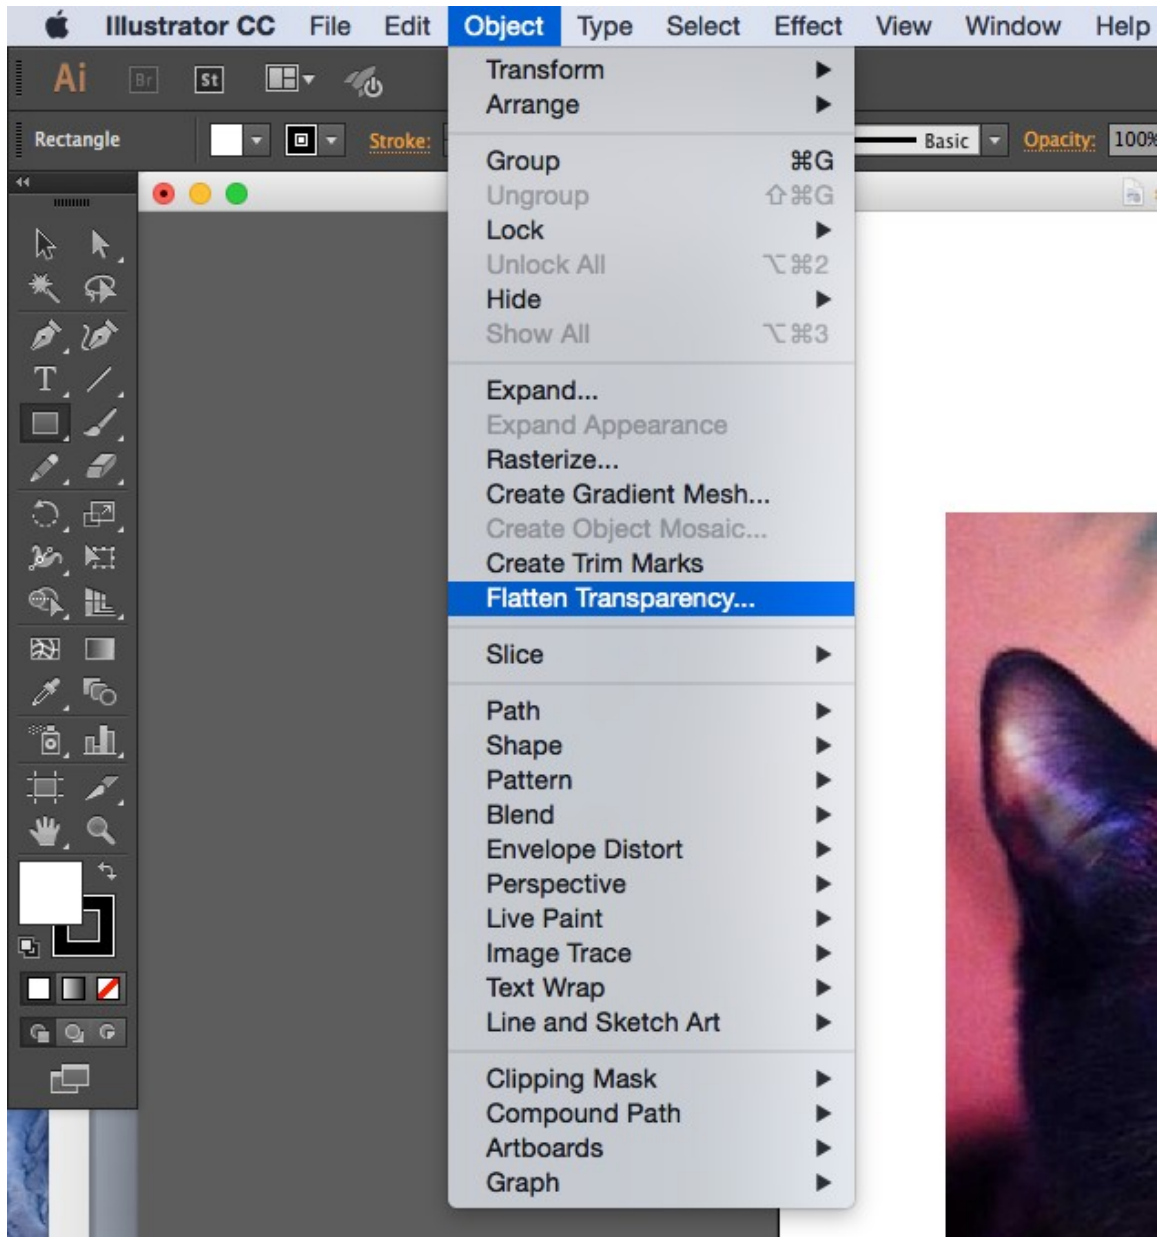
Illustrator CC File Edit Object Type Select Effect View Window Help

Ai Br St

Rectangle Stroke: Basic Opacity: 100%

Transform
Arrange

Group ⌘G
Ungroup ⇧⌘G
Lock
Unlock All ⌥⌘2
Hide
Show All ⌥⌘3

Expand...
Expand Appearance
Rasterize...
Create Gradient Mesh...
Create Object Mosaic...
Create Trim Marks
Flatten Transparency...

Slice

Path
Shape
Pattern
Blend
Envelope Distort
Perspective
Live Paint
Image Trace
Text Wrap
Line and Sketch Art

Clipping Mask
Compound Path
Artboards
Graph